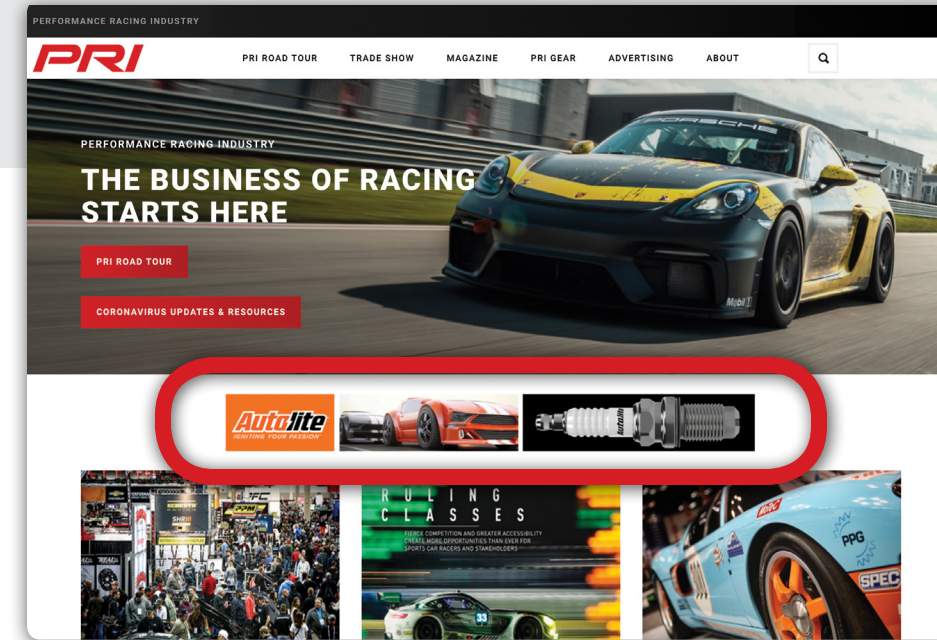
PERFORMANCE RACING INDUSTRY

PRI

PRI ROAD TOUR TRADE SHOW MAGAZINE PRI GEAR ADVERTISING ABOUT

PERFORMANCE RACING INDUSTRY

THE BUSINESS OF RACING STARTS HERE

PRI ROAD TOUR

CORONAVIRUS UPDATES & RESOURCES

Autolite
IGNITING YOUR PASSION

RULING CLASSES

FIERCE COMPETITION AND GREATER ACCESSIBILITY CREATE MORE OPPORTUNITIES THAN EVER FOR SPORTS CAR RACERS AND STAKEHOLDERS

PPG

SPEC